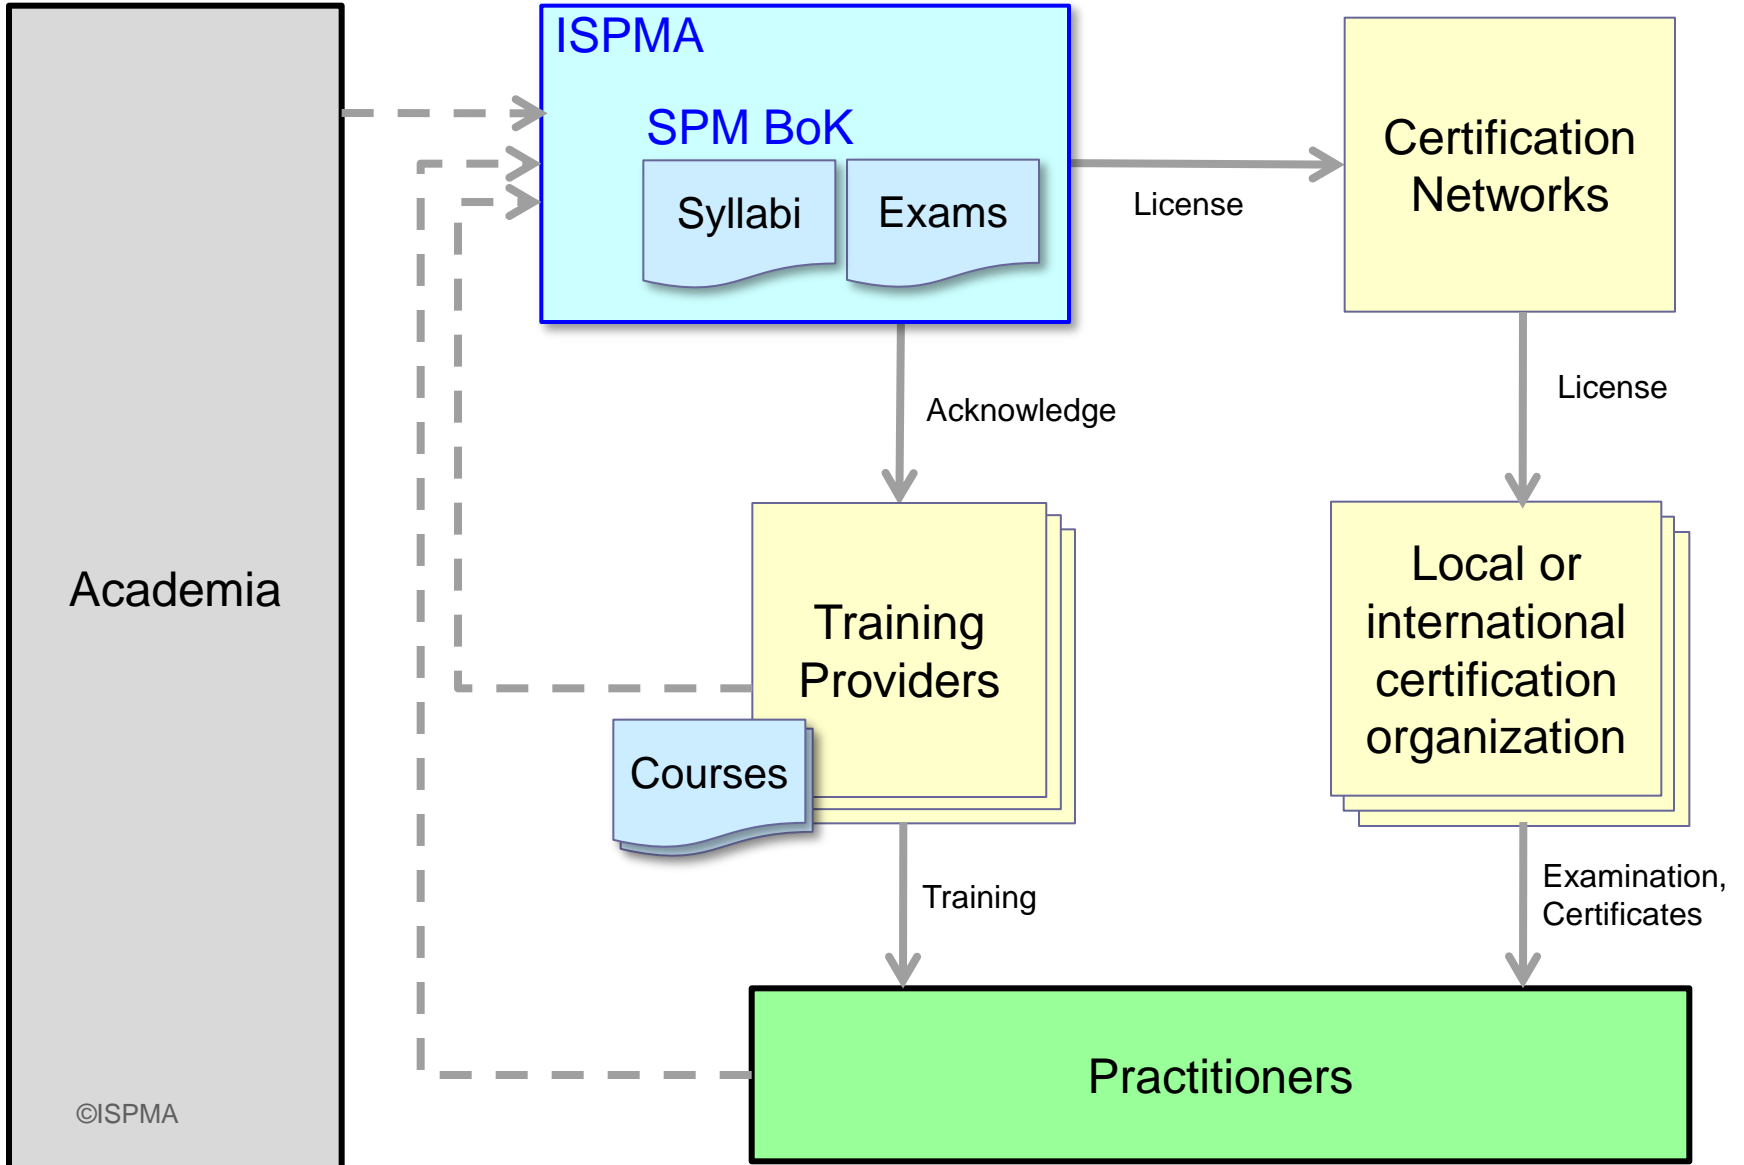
ISPMA

SPM BoK

Syllabi

Exams

License

Certification Networks

Acknowledge

License

Academia

Training Providers

Local or international certification organization

Courses

Training

Examination, Certificates

Practitioners

©ISPMA